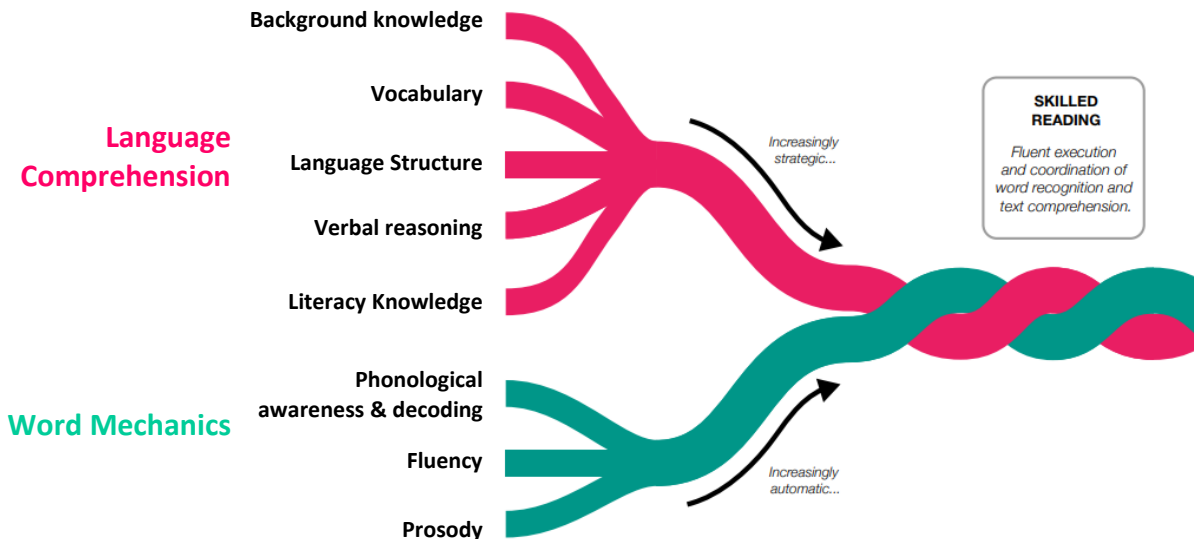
Language Comprehension

Background knowledge

Vocabulary

Language Structure

Verbal reasoning

Literacy Knowledge

Increasingly strategic...

SKILLED READING

Fluent execution and coordination of word recognition and text comprehension.

Word Mechanics

Phonological awareness & decoding

Fluency

Prosody

Increasingly automatic...